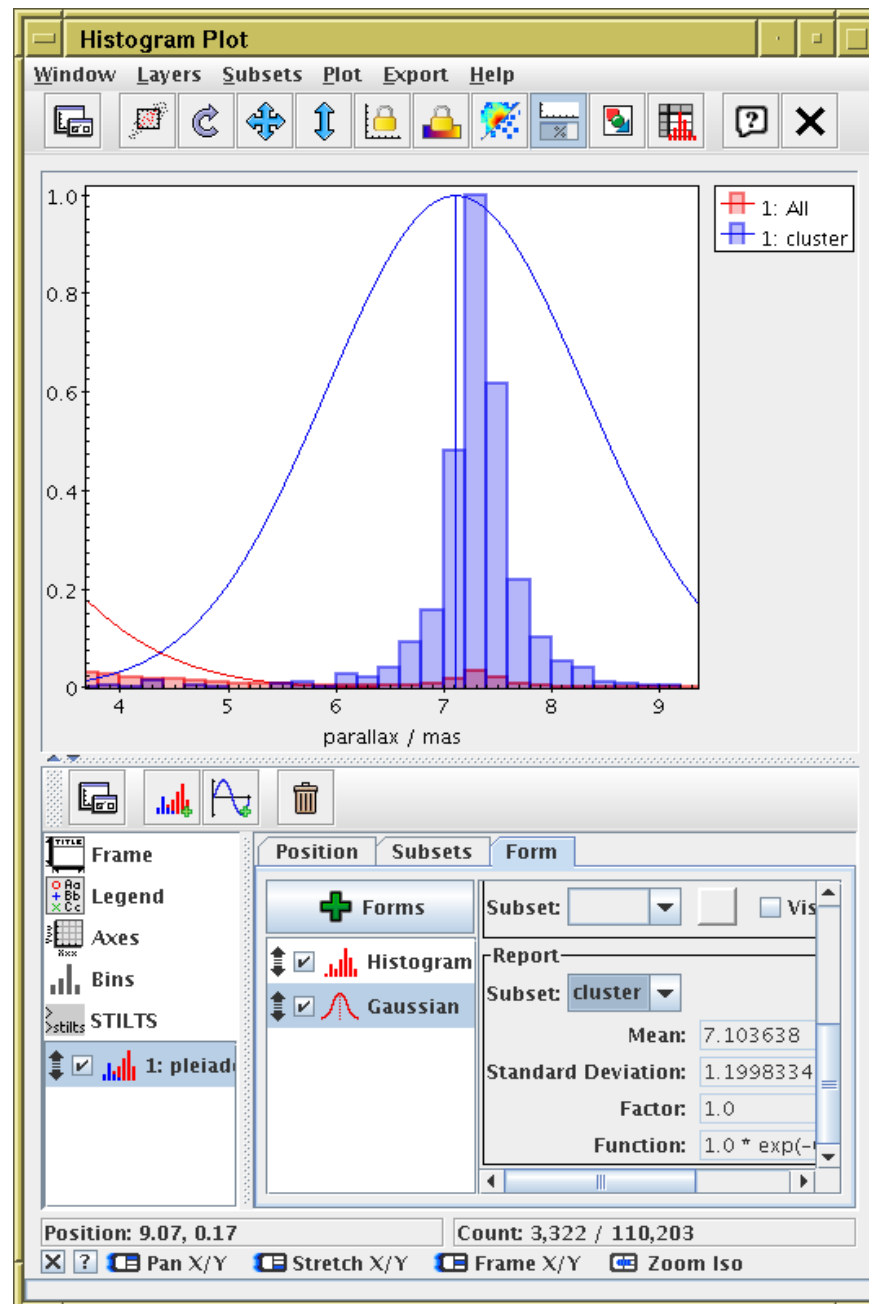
Histogram Plot

Window Layers Subsets Plot Export Help

1.0
0.8
0.6
0.4
0.2
0
4 5 6 7 8 9
parallax / mas

1: All
1: cluster

Frame
Legend
Axes
Bins
STILTS
1: pleiad

Position Subsets Form

Forms
Histogram
Gaussian

Subset:
Vis

Report
Subset: cluster
Mean: 7.103638
Standard Deviation: 1.1998334
Factor: 1.0
Function: 1.0 * exp(-

Position: 9.07, 0.17
Count: 3,322 / 110,203

Pan X/Y Stretch X/Y Frame X/Y Zoom Iso